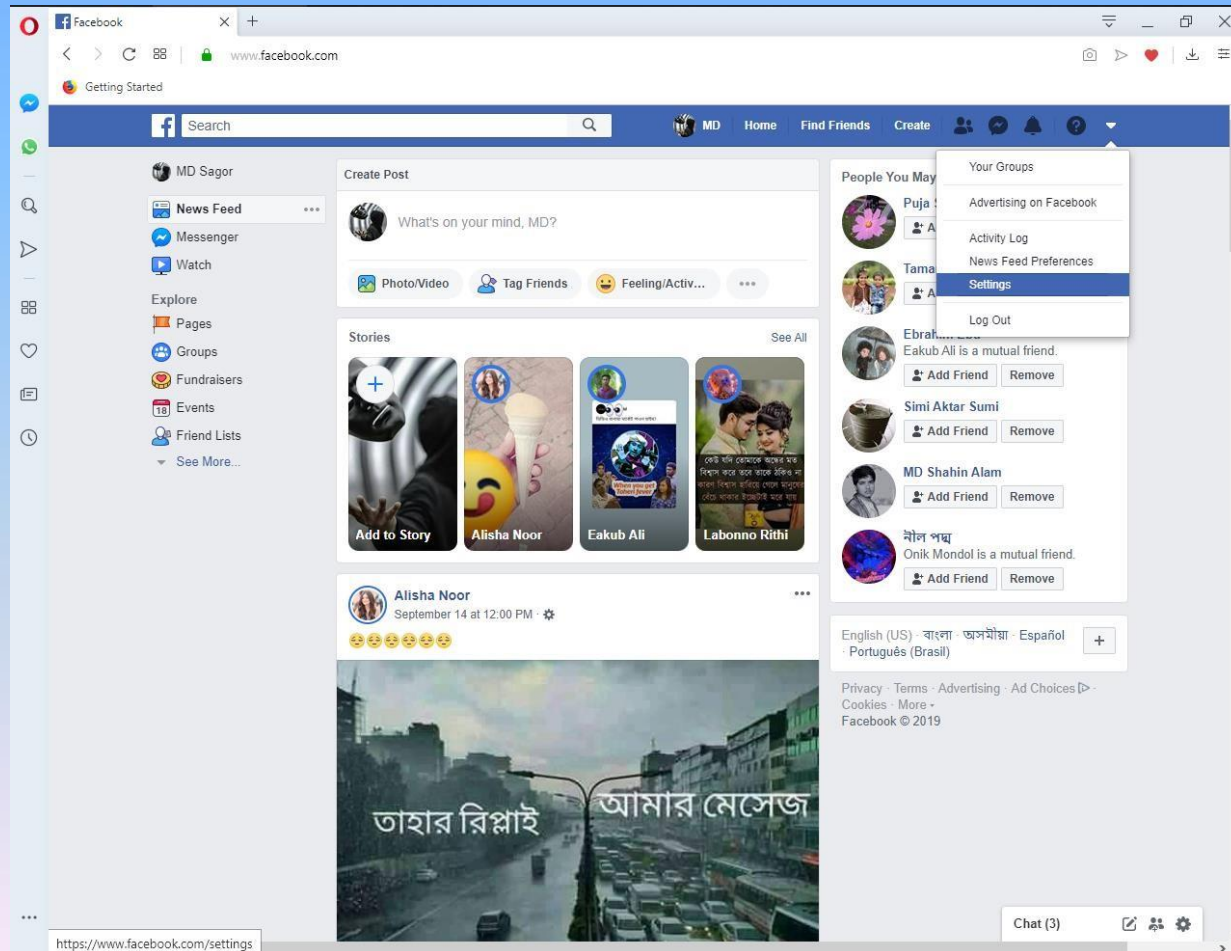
Facebook

www.facebook.com

Getting Started

Search

MD Home Find Friends Create

MD Sagor

News Feed

Messenger

Watch

Explore

Pages

Groups

Fundraisers

Events

Friend Lists

See More...

Create Post

What's on your mind, MD?

Photo/Video Tag Friends Feeling/Activ...

Stories

See All

Add to Story

Alisha Noor

Eakub Ali

Labonno Rithi

Alisha Noor

September 14 at 12:00 PM

😌😌😌😌😌😌

তাহার রিপ্লাই আমার মেসেজ

People You May

Puja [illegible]

Tama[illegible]

Ebrah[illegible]

Eakub Ali is a mutual friend.

Add Friend Remove

Simi Aktar Sumi

Add Friend Remove

MD Shahin Alam

Add Friend Remove

নীল পদ্ম

Onik Mondol is a mutual friend.

Add Friend Remove

Your Groups

Advertising on Facebook

Activity Log

News Feed Preferences

Settings

Log Out

English (US) · বাংলা · অসমীয়া · Español · Português (Brasil)

Privacy · Terms · Advertising · Ad Choices · Cookies · More · Facebook © 2019

Chat (3)

https://www.facebook.com/settings